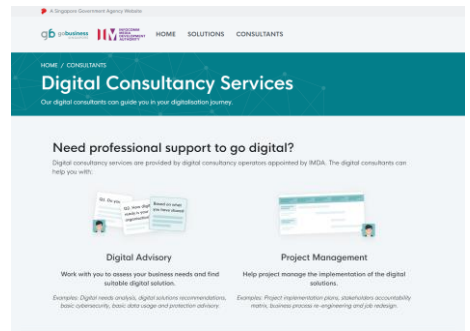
A Singapore Government Agency Website

gb gobusiness IMDA INFOCOMM MEDIA DEVELOPMENT AUTHORITY HOME SOLUTIONS CONSULTANTS

HOME / CONSULTANTS

Digital Consultancy Services

Our digital consultants can guide you in your digitalisation journey.

Need professional support to go digital?

Digital consultancy services are provided by digital consultancy operators appointed by IMDA. The digital consultants can help you with:

Q1: Do you

Q2: How digital needs is your organisation

Based on what you have shared

Digital Advisory

Work with you to assess your business needs and find suitable digital solution.

Examples: Digital needs analysis, digital solutions recommendations, basic cybersecurity, basic data usage and protection advisory.

Project Management

Help project manage the implementation of the digital solutions.

Examples: Project implementation plans, stakeholders accountability matrix, business process re-engineering and job redesign.